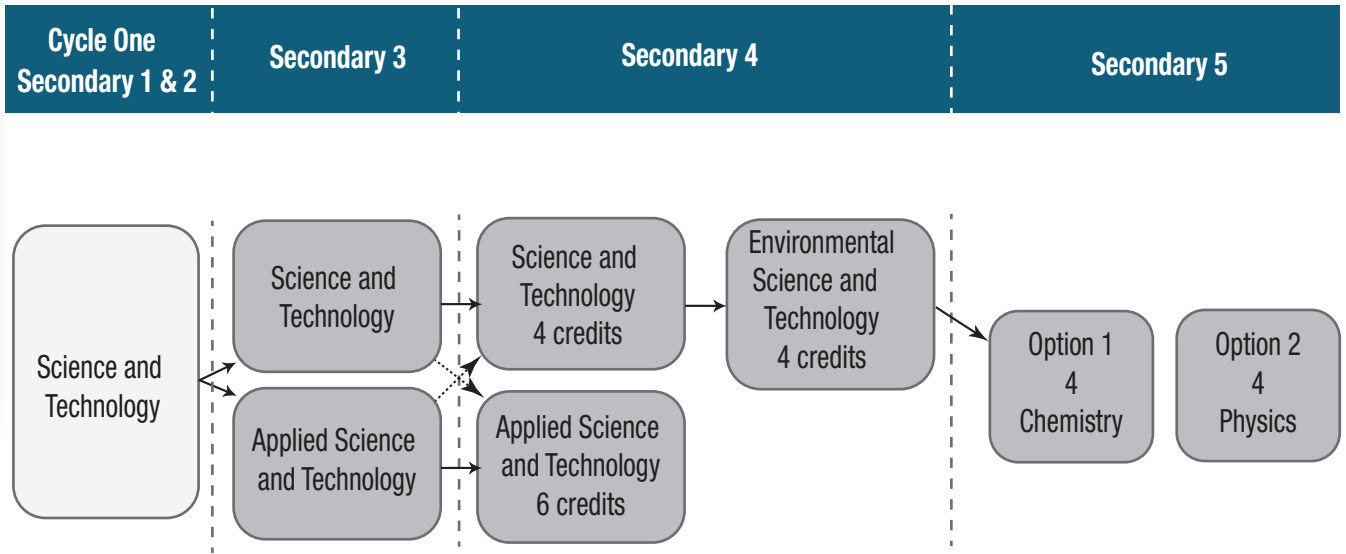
Cycle One Secondary 1 & 2

Secondary 3

Secondary 4

Secondary 5

Science and Technology

Science and Technology

Applied Science and Technology

Science and Technology 4 credits

Applied Science and Technology 6 credits

Environmental Science and Technology 4 credits

Option 1 4 Chemistry

Option 2 4 Physics